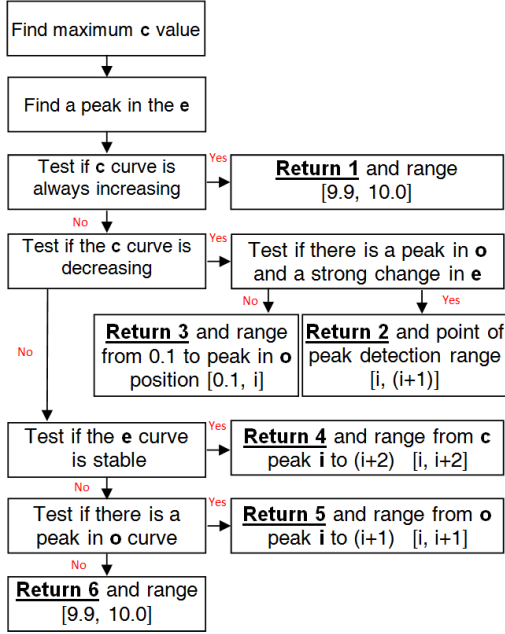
Find maximum **c** value

Find a peak in the **e**

Test if **c** curve is always increasing

Yes

**Return 1** and range [9.9, 10.0]

No

Test if the **c** curve is decreasing

Yes

Test if there is a peak in **o** and a strong change in **e**

No

Yes

**Return 3** and range from 0.1 to peak in **o** position [0.1, i]

**Return 2** and point of peak detection range [i, (i+1)]

No

Test if the **e** curve is stable

Yes

**Return 4** and range from **c** peak **i** to (i+2) [i, i+2]

No

Test if there is a peak in **o** curve

Yes

**Return 5** and range from **o** peak **i** to (i+1) [i, i+1]

No

**Return 6** and range [9.9, 10.0]